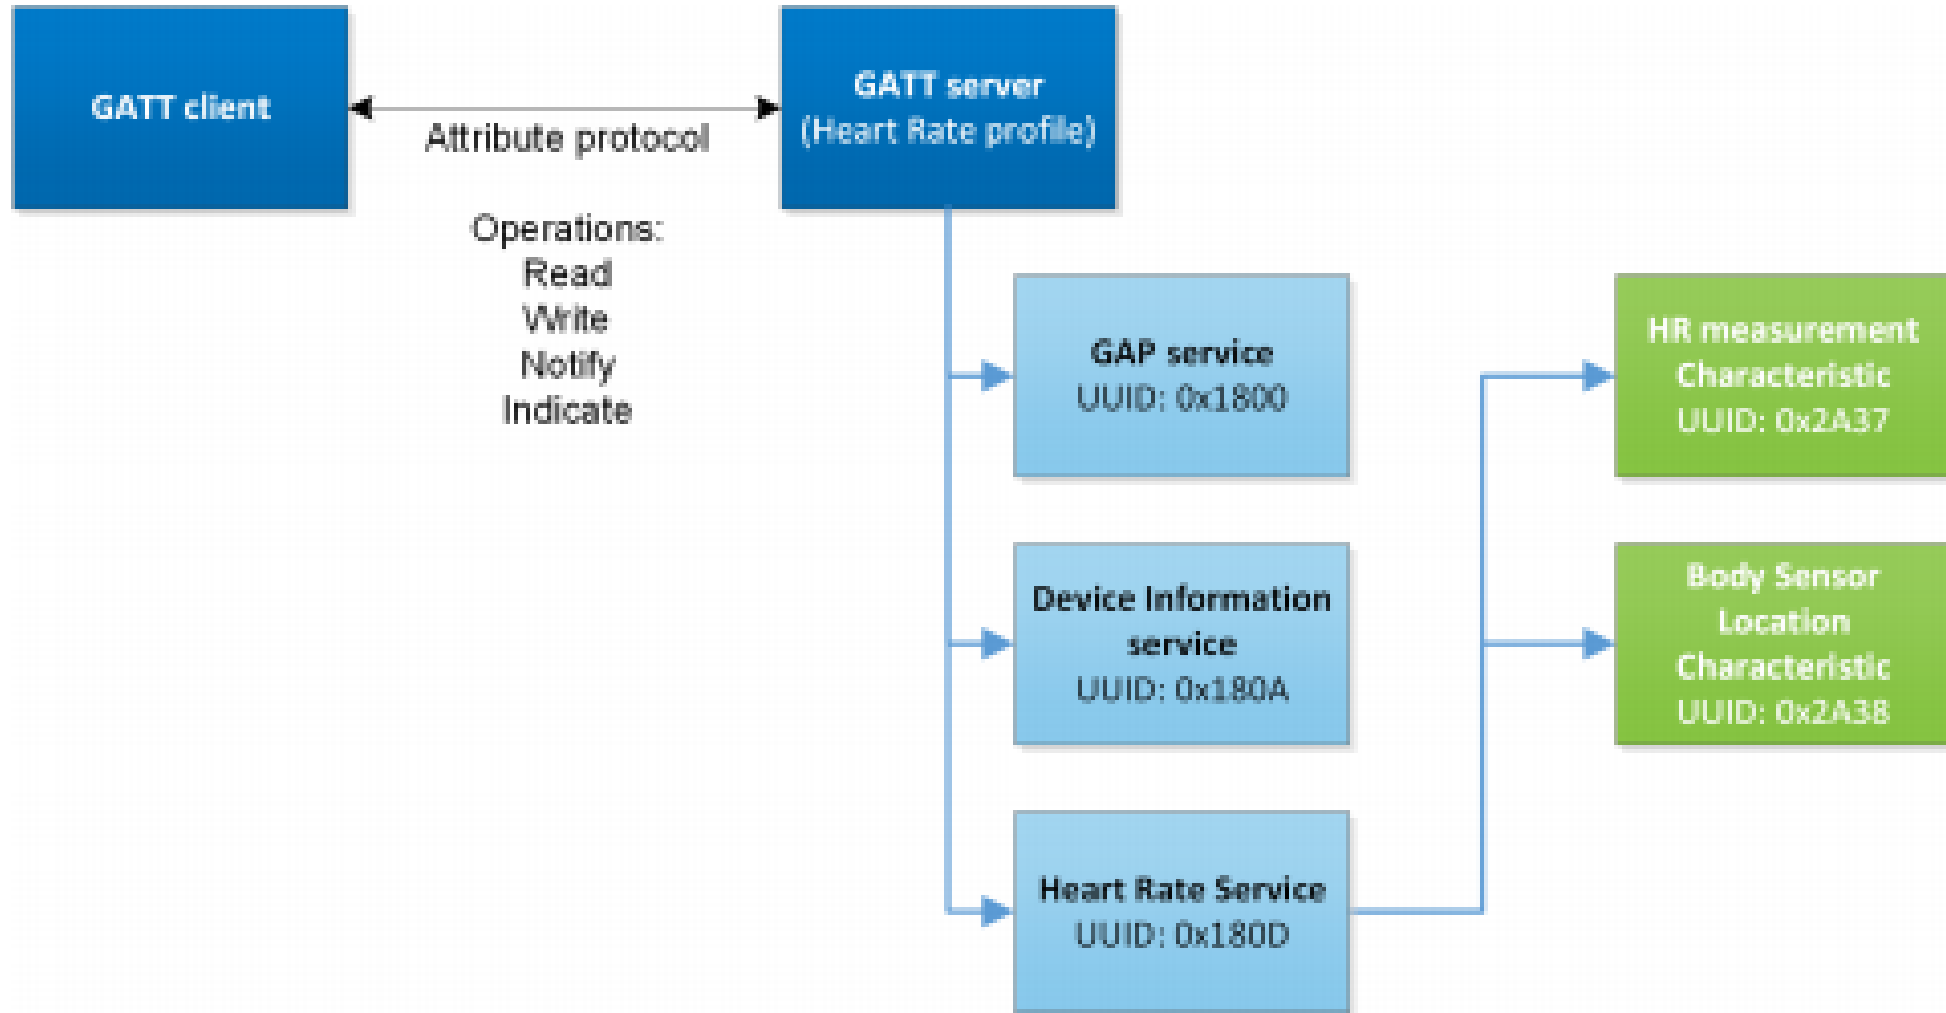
GATT client

Attribute protocol

Operations:
Read
Write
Notify
Indicate

GATT server
(Heart Rate profile)

GAP service
UUID: 0x1800

Device Information service
UUID: 0x180A

Heart Rate Service
UUID: 0x180D

HR measurement Characteristic
UUID: 0x2A37

Body Sensor Location Characteristic
UUID: 0x2A38